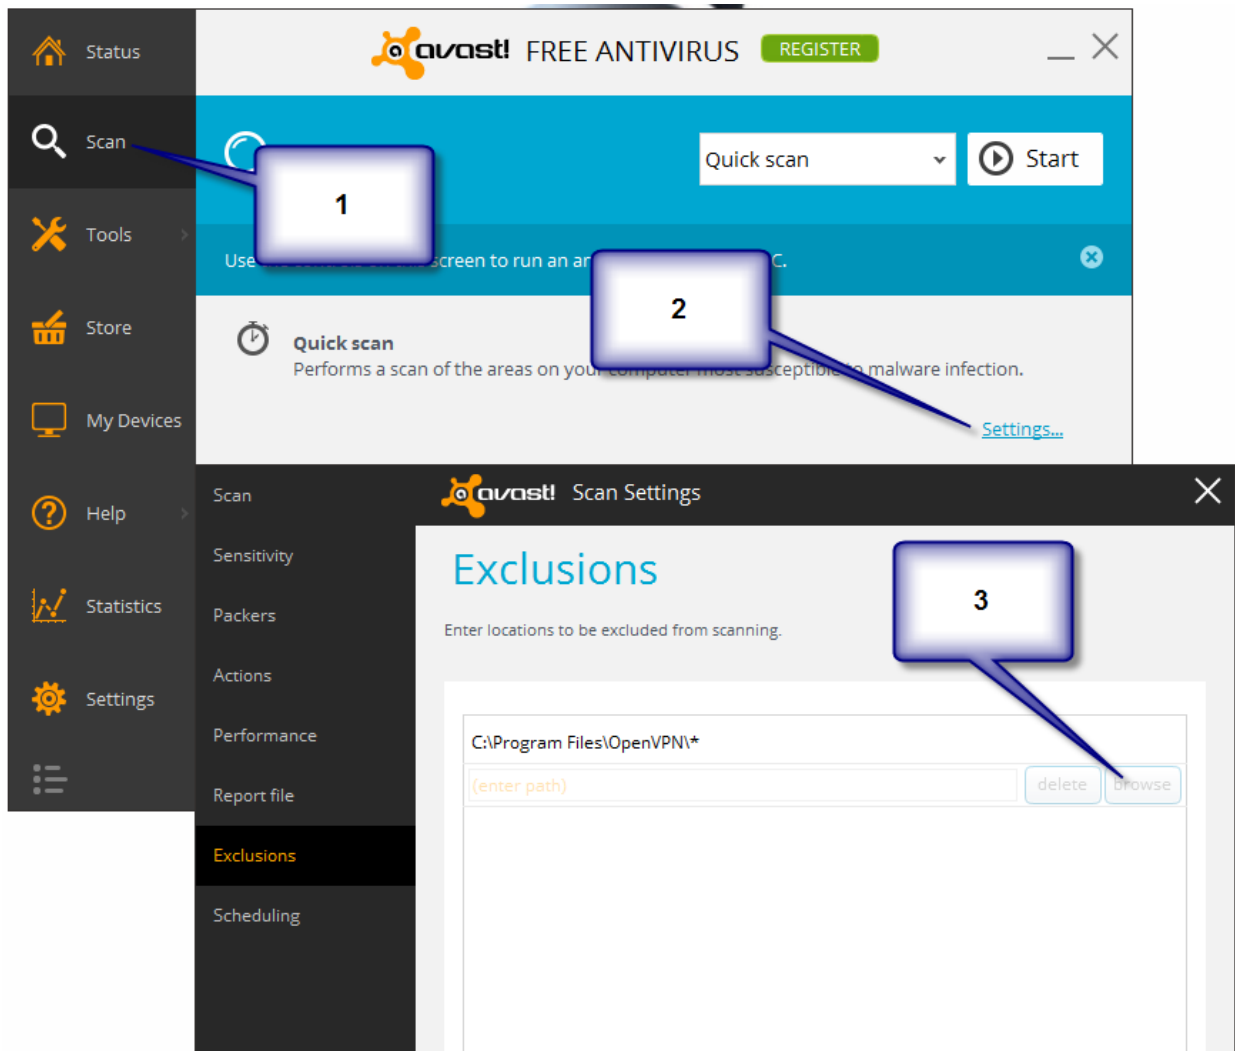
Status
Scan
Tools
Store
My Devices
Help
Statistics
Settings

avast! FREE ANTIVIRUS REGISTER

Quick scan
Start

1

Use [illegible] screen to run an an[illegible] C.

2

Quick scan
Performs a scan of the areas on you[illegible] malware infection.

Settings...

Scan
Sensitivity
Packers
Actions
Performance
Report file
Exclusions
Scheduling

avast! Scan Settings

Exclusions

3

Enter locations to be excluded from scanning.

C:\Program Files\OpenVPN\*
(enter path)
delete
browse